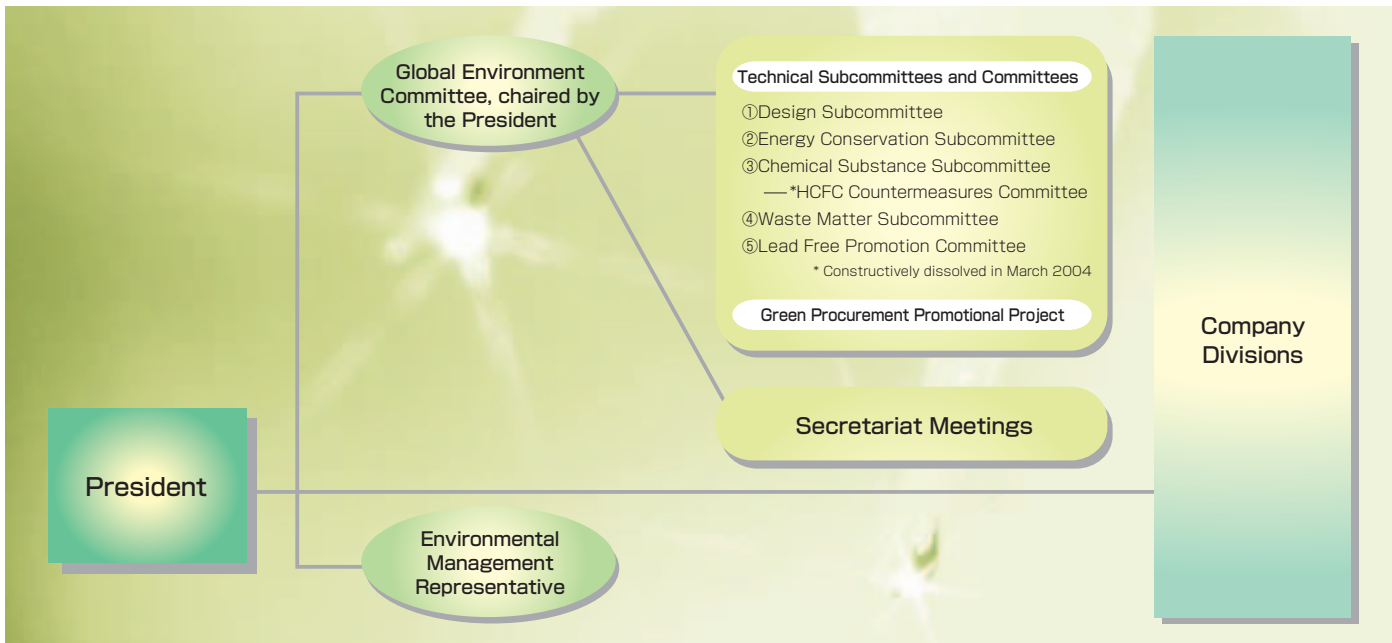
Global Environment Committee, chaired by the President

Technical Subcommittees and Committees

①Design Subcommittee
②Energy Conservation Subcommittee
③Chemical Substance Subcommittee
—*HCFC Countermeasures Committee
④Waste Matter Subcommittee
⑤Lead Free Promotion Committee
* Constructively dissolved in March 2004

Green Procurement Promotional Project

Company Divisions

Secretariat Meetings

President

Environmental Management Representative